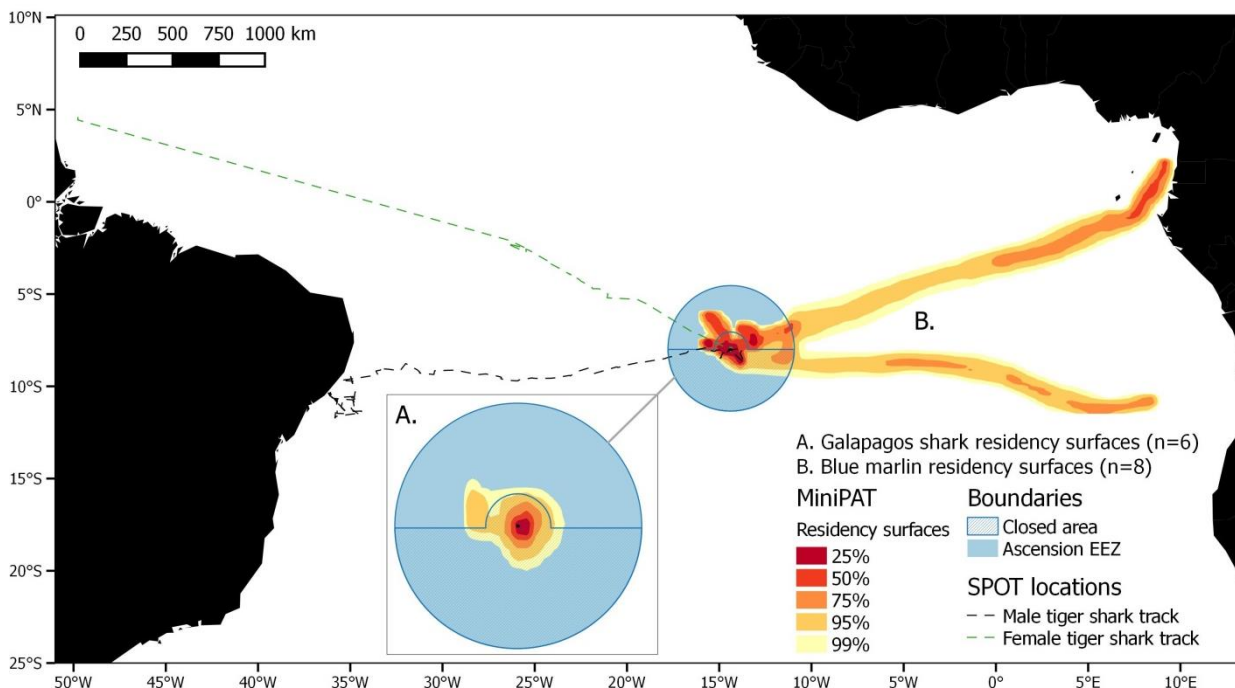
0 250 500 750 1000 km

10°N
5°N
0°
5°S
10°S
15°S
20°S
25°S

50°W 45°W 40°W 35°W 30°W 25°W 20°W 15°W 10°W 5°W 0° 5°E 10°E

B.

A.

A. Galapagos shark residency surfaces (n=6)
B. Blue marlin residency surfaces (n=8)

MiniPAT
Residency surfaces
25%
50%
75%
95%
99%

Boundaries
Closed area
Ascension EEZ

SPOT locations
Male tiger shark track
Female tiger shark track